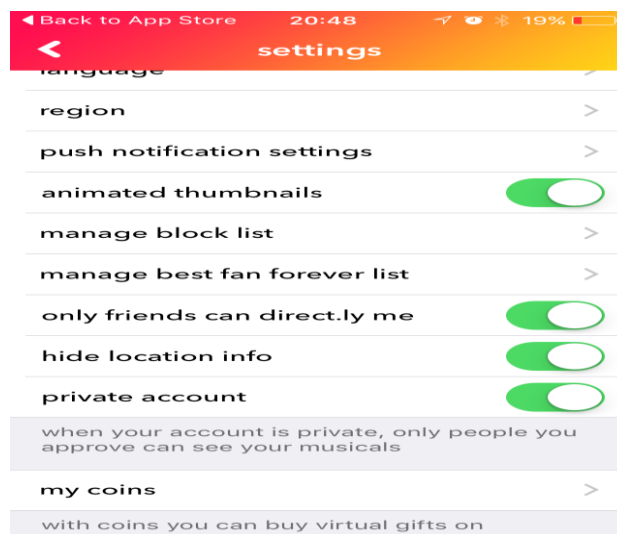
◀ Back to App Store 20:48 19%

<

settings

language >

region >

push notification settings >

animated thumbnails

manage block list >

manage best fan forever list >

only friends can direct.ly me

hide location info

private account

when your account is private, only people you approve can see your musicals

my coins >

with coins you can buy virtual gifts on